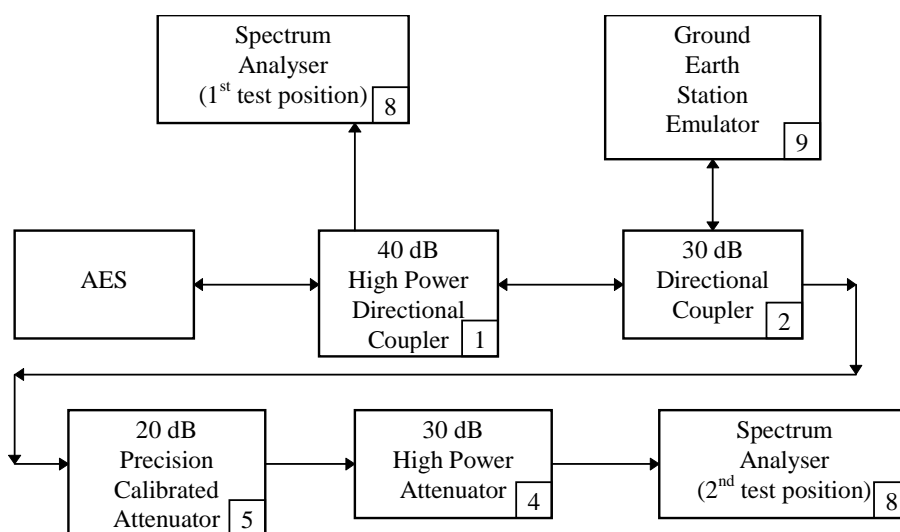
Spectrum Analyser (1$^{st}$ test position) 8

Ground Earth Station Emulator 9

AES

40 dB High Power Directional Coupler 1

30 dB Directional Coupler 2

20 dB Precision Calibrated Attenuator 5

30 dB High Power Attenuator 4

Spectrum Analyser (2$^{nd}$ test position) 8